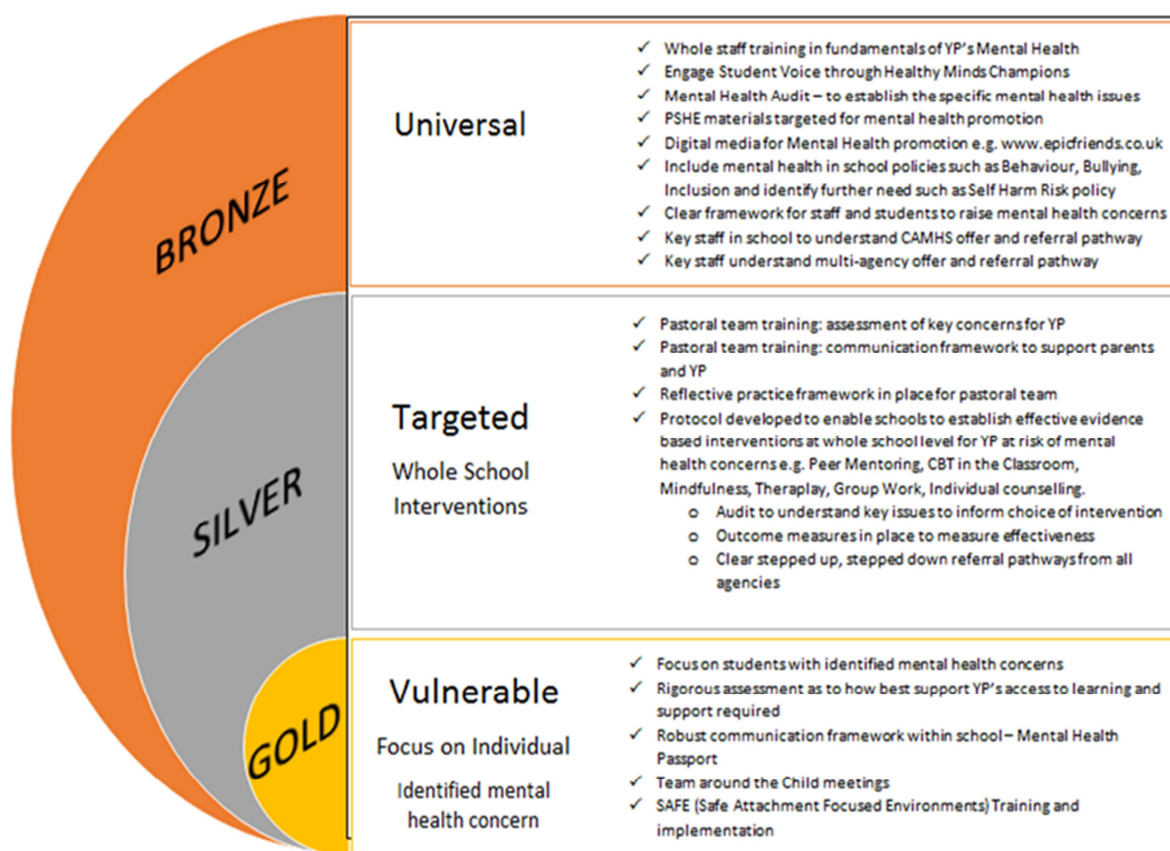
BRONZE

SILVER

GOLD

Universal

✓ Whole staff training in fundamentals of YP's Mental Health
✓ Engage Student Voice through Healthy Minds Champions
✓ Mental Health Audit – to establish the specific mental health issues
✓ PSHE materials targeted for mental health promotion
✓ Digital media for Mental Health promotion e.g. www.epicfriends.co.uk
✓ Include mental health in school policies such as Behaviour, Bullying, Inclusion and identify further need such as Self Harm Risk policy
✓ Clear framework for staff and students to raise mental health concerns
✓ Key staff in school to understand CAMHS offer and referral pathway
✓ Key staff understand multi-agency offer and referral pathway

Targeted

Whole School Interventions

✓ Pastoral team training: assessment of key concerns for YP
✓ Pastoral team training: communication framework to support parents and YP
✓ Reflective practice framework in place for pastoral team
✓ Protocol developed to enable schools to establish effective evidence based interventions at whole school level for YP at risk of mental health concerns e.g. Peer Mentoring, CBT in the Classroom, Mindfulness, Theraplay, Group Work, Individual counselling.
o Audit to understand key issues to inform choice of intervention
o Outcome measures in place to measure effectiveness
o Clear stepped up, stepped down referral pathways from all agencies

Vulnerable

Focus on Individual

Identified mental health concern

✓ Focus on students with identified mental health concerns
✓ Rigorous assessment as to how best support YP's access to learning and support required
✓ Robust communication framework within school – Mental Health Passport
✓ Team around the Child meetings
✓ SAFE (Safe Attachment Focused Environments) Training and implementation